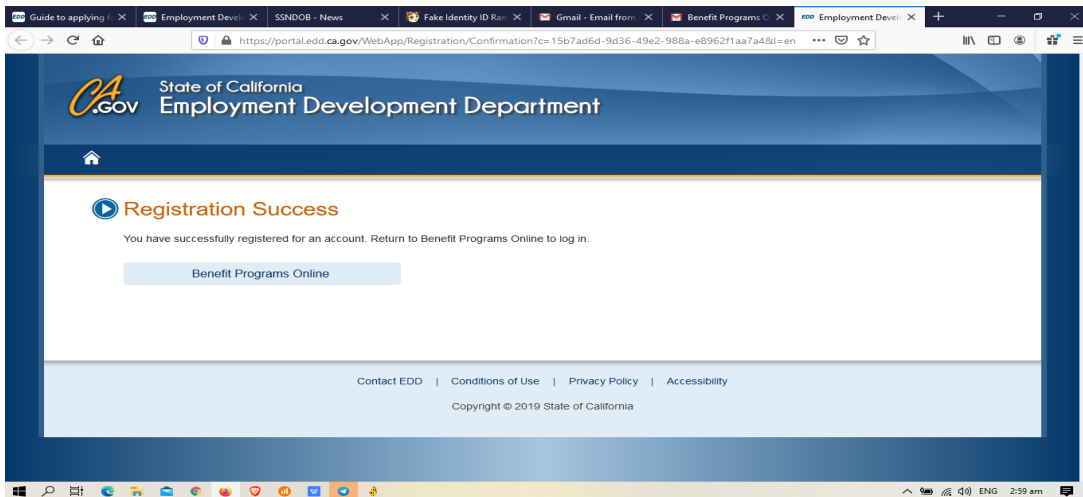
Guide to applying f ×
Employment Devel ×
SSNDOB - News ×
Fake Identity ID Ran ×
Gmail - Email from ×
Benefit Programs O ×
Employment Devel ×

https://portal.edd.ca.gov/WebApp/Registration/Confirmation?c=15b7ad6d-9d36-49e2-988a-e8962f1aa7a4&l=en

CA.GOV State of California
Employment Development Department

Registration Success

You have successfully registered for an account. Return to Benefit Programs Online to log in.

Benefit Programs Online

Contact EDD | Conditions of Use | Privacy Policy | Accessibility

Copyright © 2019 State of California

ENG 2:59 am